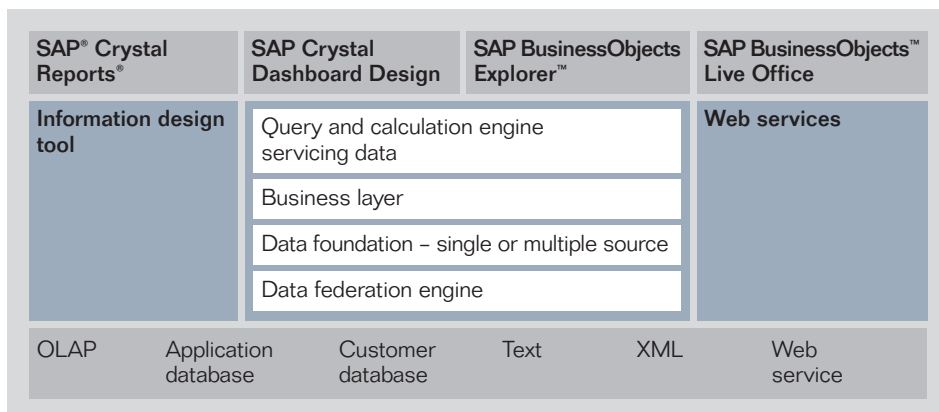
SAP® Crystal Reports®

SAP Crystal Dashboard Design

SAP BusinessObjects Explorer™

SAP BusinessObjects™ Live Office

Information design tool

Query and calculation engine servicing data

Business layer

Data foundation – single or multiple source

Data federation engine

Web services

OLAP

Application database

Customer database

Text

XML

Web service